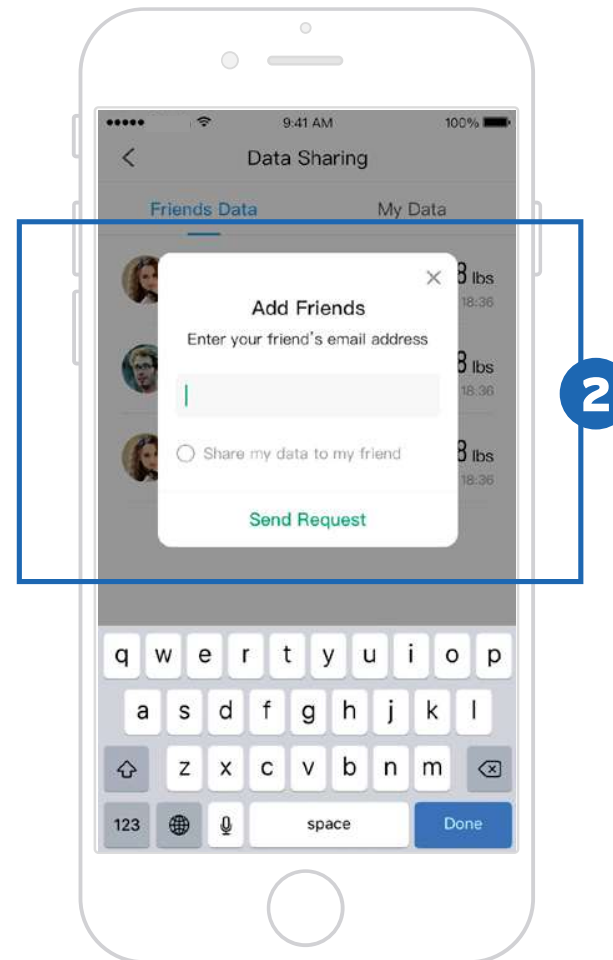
●●●●● 9:41 AM 100%

Data Sharing

Friends Data My Data

×

Add Friends

Enter your friend's email address

8 lbs
18:36

8 lbs
18:36

8 lbs
18:36

Share my data to my friend

Send Request

2

q w e r t y u i o p

a s d f g h j k l

z x c v b n m

123 space Done